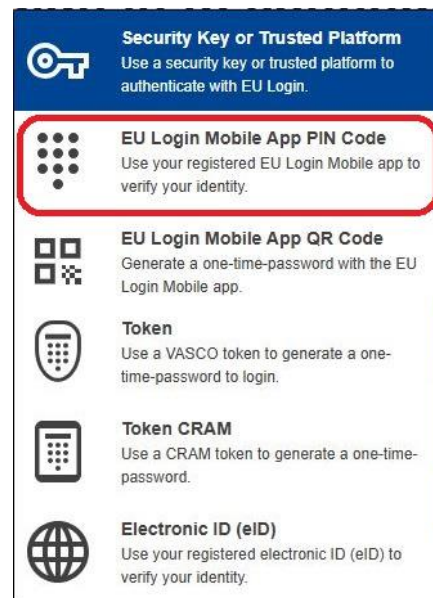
Security Key or Trusted Platform
Use a security key or trusted platform to authenticate with EU Login.

EU Login Mobile App PIN Code
Use your registered EU Login Mobile app to verify your identity.

EU Login Mobile App QR Code
Generate a one-time-password with the EU Login Mobile app.

Token
Use a VASCO token to generate a one-time-password to login.

Token CRAM
Use a CRAM token to generate a one-time-password.

Electronic ID (eID)
Use your registered electronic ID (eID) to verify your identity.